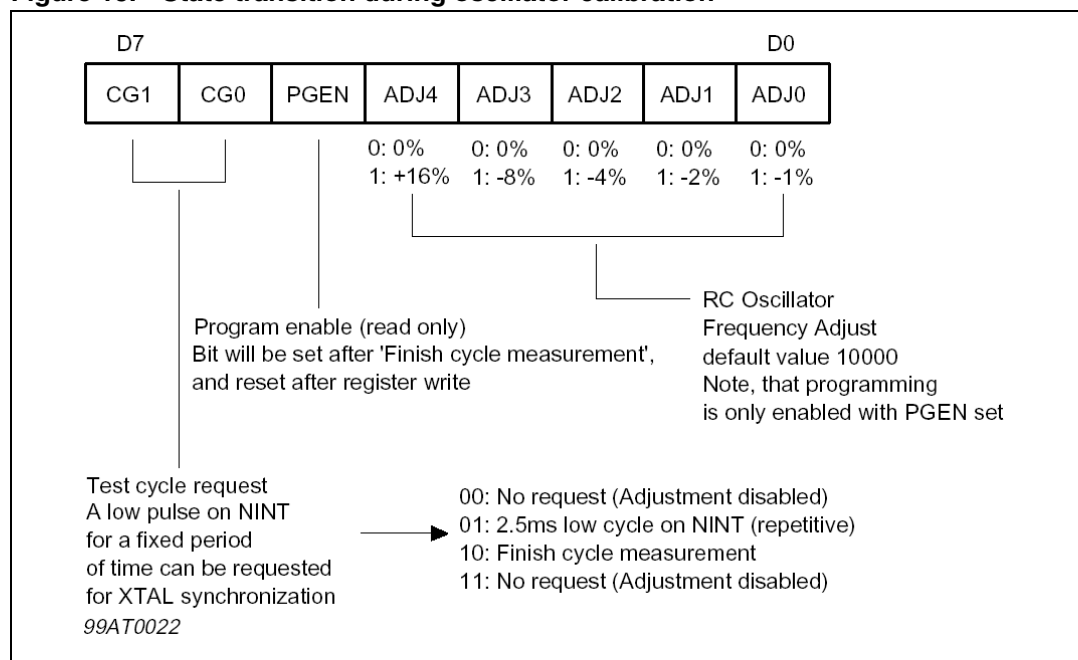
Figure 10. State transition during oscillator calibration

D7

D0

| CG1 | CG0 | PGEN | ADJ4 | ADJ3 | ADJ2 | ADJ1 | ADJ0 |
|---|---|---|---|---|---|---|---|

0: 0%
1: +16%

0: 0%
1: -8%

0: 0%
1: -4%

0: 0%
1: -2%

0: 0%
1: -1%

RC Oscillator
Frequency Adjust
default value 10000
Note, that programming
is only enabled with PGEN set

Program enable (read only)
Bit will be set after 'Finish cycle measurement',
and reset after register write

Test cycle request
A low pulse on NINT
for a fixed period
of time can be requested
for XTAL synchronization

00: No request (Adjustment disabled)
01: 2.5ms low cycle on NINT (repetitive)
10: Finish cycle measurement
11: No request (Adjustment disabled)

99AT0022